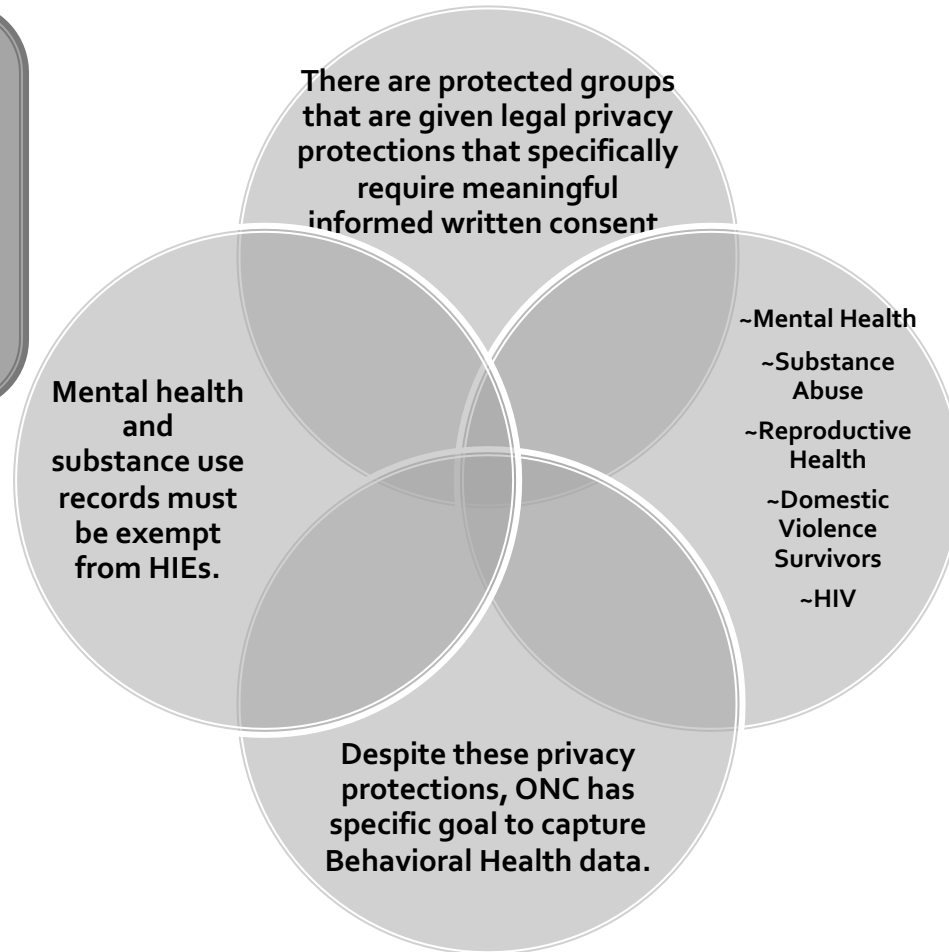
There are protected groups that are given legal privacy protections that specifically require meaningful informed written consent

~Mental Health
~Substance Abuse
~Reproductive Health
~Domestic Violence Survivors
~HIV

Despite these privacy protections, ONC has specific goal to capture Behavioral Health data.

Mental health and substance use records must be exempt from HIEs.